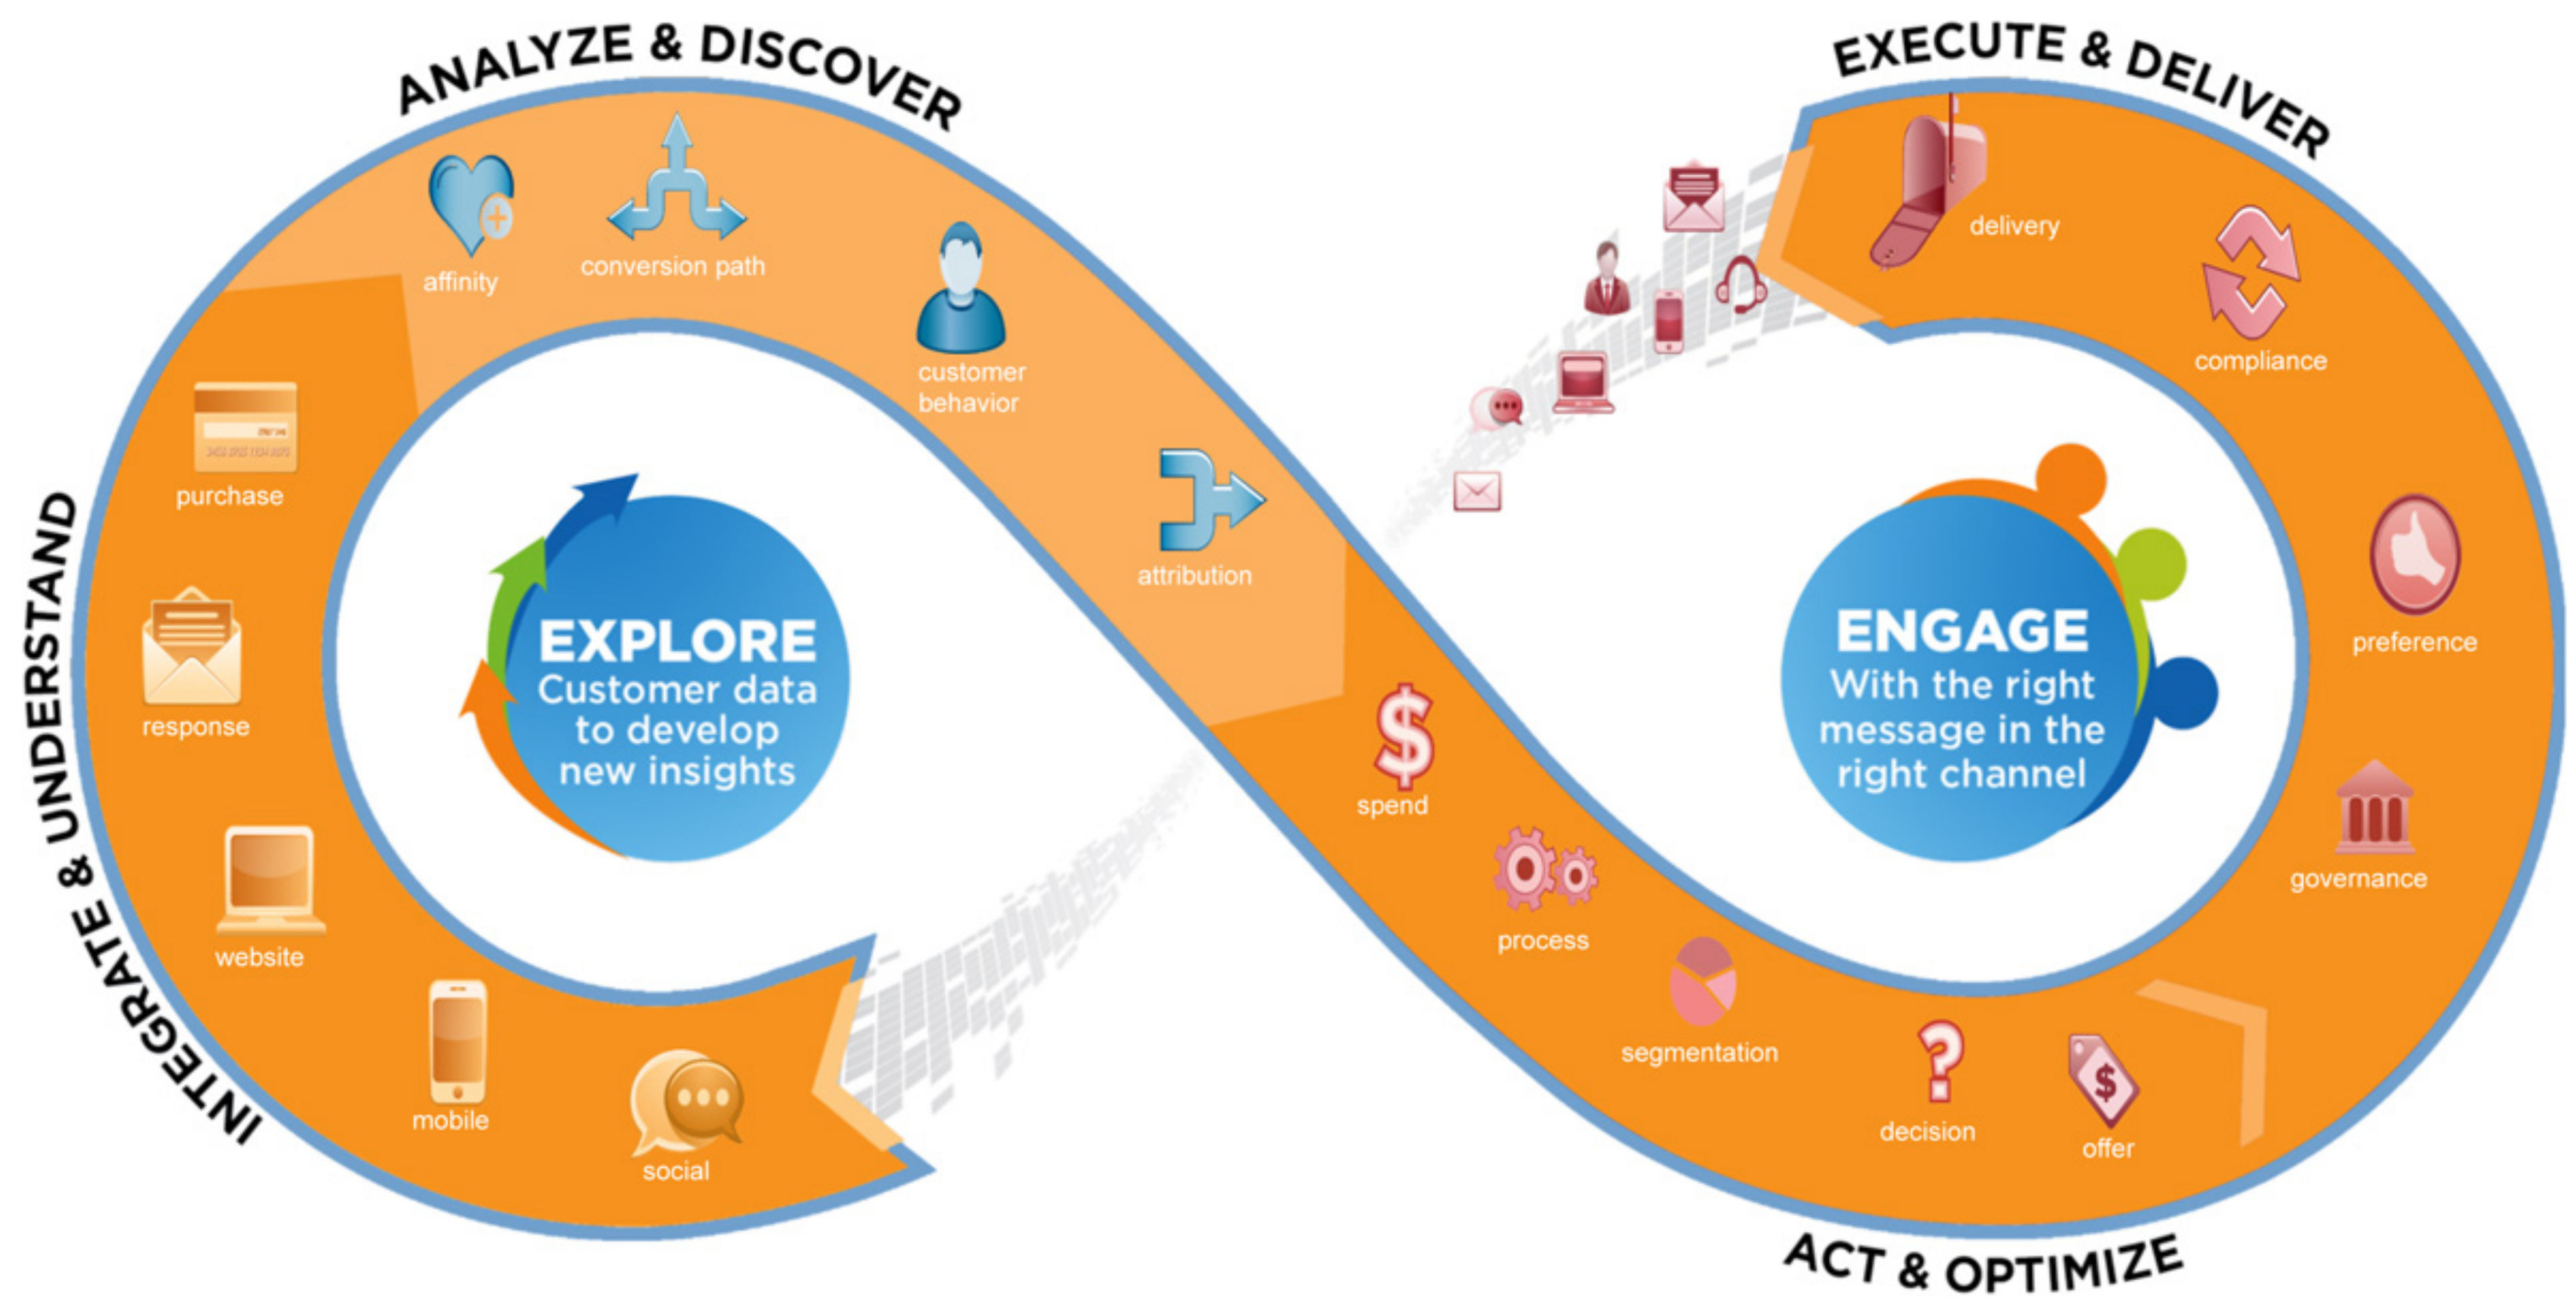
ANALYZE & DISCOVER

EXECUTE & DELIVER

affinity

conversion path

customer behavior

attribution

delivery

compliance

purchase

response

website

mobile

social

INTEGRATE & UNDERSTAND

EXPLORE
Customer data to develop new insights

ENGAGE
With the right message in the right channel

preference

governance

spend

process

segmentation

decision

offer

ACT & OPTIMIZE